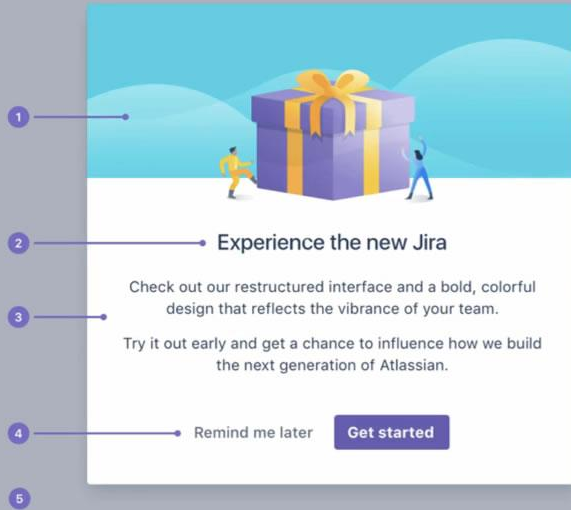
1

2

Experience the new Jira

3

Check out our restructured interface and a bold, colorful design that reflects the vibrance of your team.

Try it out early and get a chance to influence how we build the next generation of Atlassian.

4

Remind me later

Get started

5